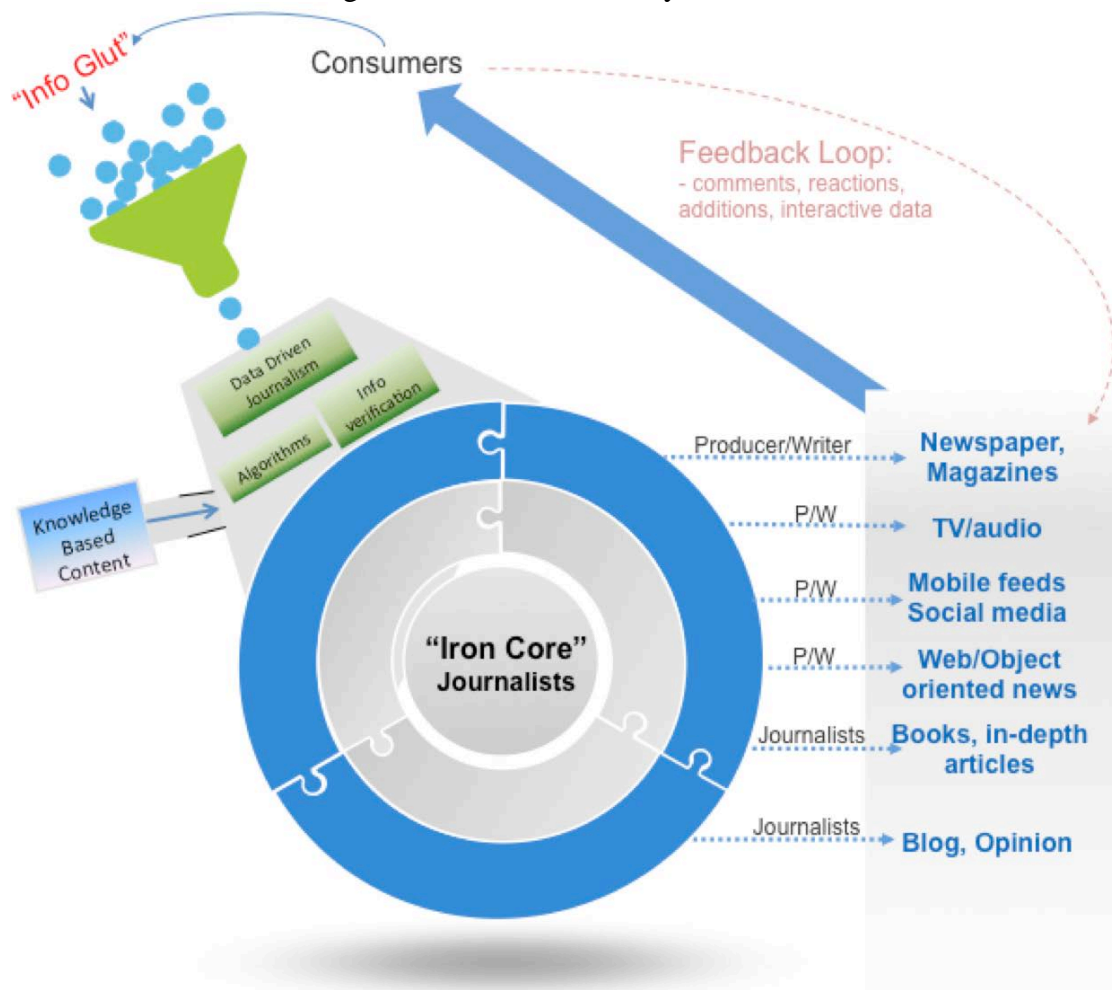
"Info Glut"

Consumers

Feedback Loop:
- comments, reactions, additions, interactive data

Data Driven Journalism

Info verification

Algorithms

Knowledge Based Content

"Iron Core" Journalists

Producer/Writer

Newspaper, Magazines

P/W

TV/audio

P/W

Mobile feeds Social media

P/W

Web/Object oriented news

Journalists

Books, in-depth articles

Journalists

Blog, Opinion